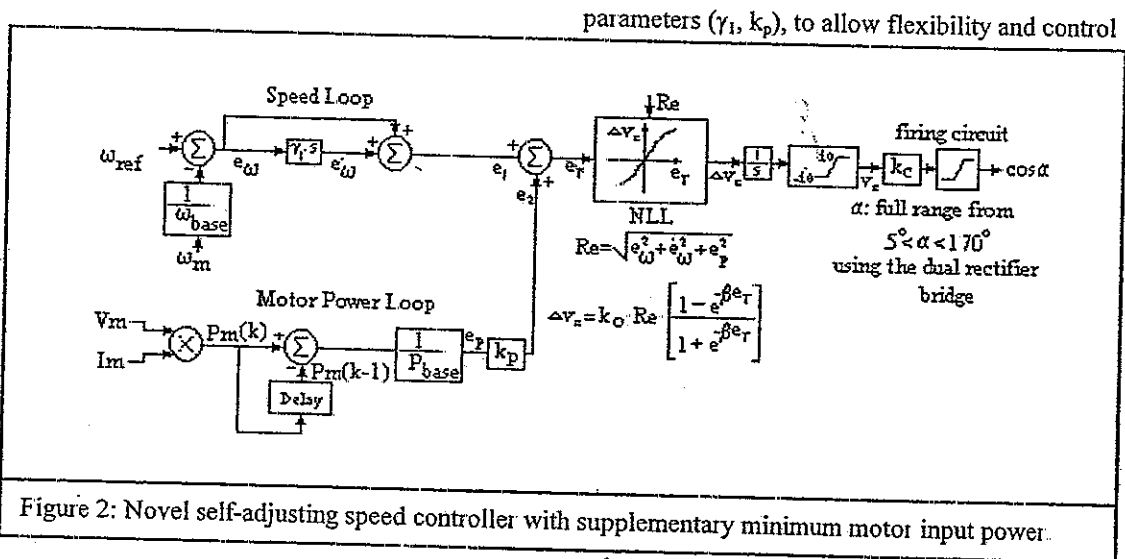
parameters ($\gamma_1$, $k_p$), to allow flexibility and control

Speed Loop

$\omega_{ref}$ + $\Sigma$ $e_\omega$ $\gamma_1 \cdot s$ $e'_\omega$ + + $\Sigma$

$\frac{1}{\omega_{base}}$

$\omega_m$

$e_1$ + $\Sigma$ $e_T$ + $e_2$

Re

$\triangle v_c$ $e_T$

NLL

$Re=\sqrt{e_\omega^2+\dot{e}_\omega^2+e_p^2}$

$\triangle v_c$ $\frac{1}{s}$ $v_c$ $k_c$ $\cos\alpha$

firing circuit

$\alpha$: full range from $5^\circ < \alpha < 170^\circ$ using the dual rectifier bridge

Motor Power Loop

Vm Im Pm(k) + $\Sigma$ − Pm(k-1) $\frac{1}{P_{base}}$ $e_p$ $k_p$

Delay

$\triangle v_c = k_o \cdot Re \cdot \left[\frac{1-e^{-\beta e_T}}{1+e^{-\beta e_T}}\right]$

Figure 2: Novel self-adjusting speed controller with supplementary minimum motor input power.